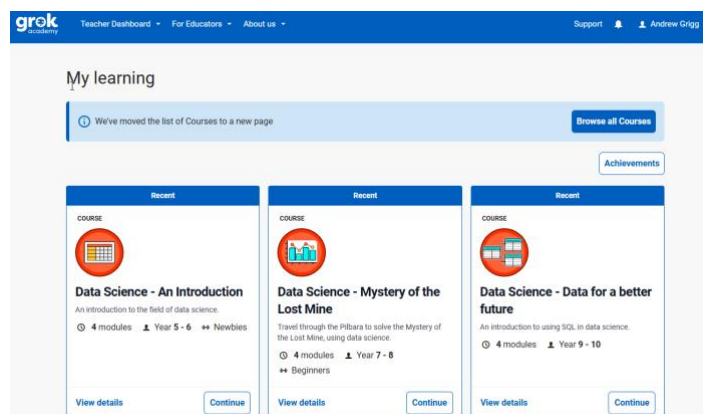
grok academy

Teacher Dashboard ▾ For Educators ▾ About us ▾

Support Andrew Grigg

My learning

We've moved the list of Courses to a new page

Browse all Courses

Achievements

Recent

COURSE

Data Science - An Introduction

An introduction to the field of data science.

4 modules Year 5 - 6 Newbies

View details

Continue

Recent

COURSE

Data Science - Mystery of the Lost Mine

Travel through the Pilbara to solve the Mystery of the Lost Mine, using data science.

4 modules Year 7 - 8 Beginners

View details

Continue

Recent

COURSE

Data Science - Data for a better future

An introduction to using SQL in data science.

4 modules Year 9 - 10

View details

Continue